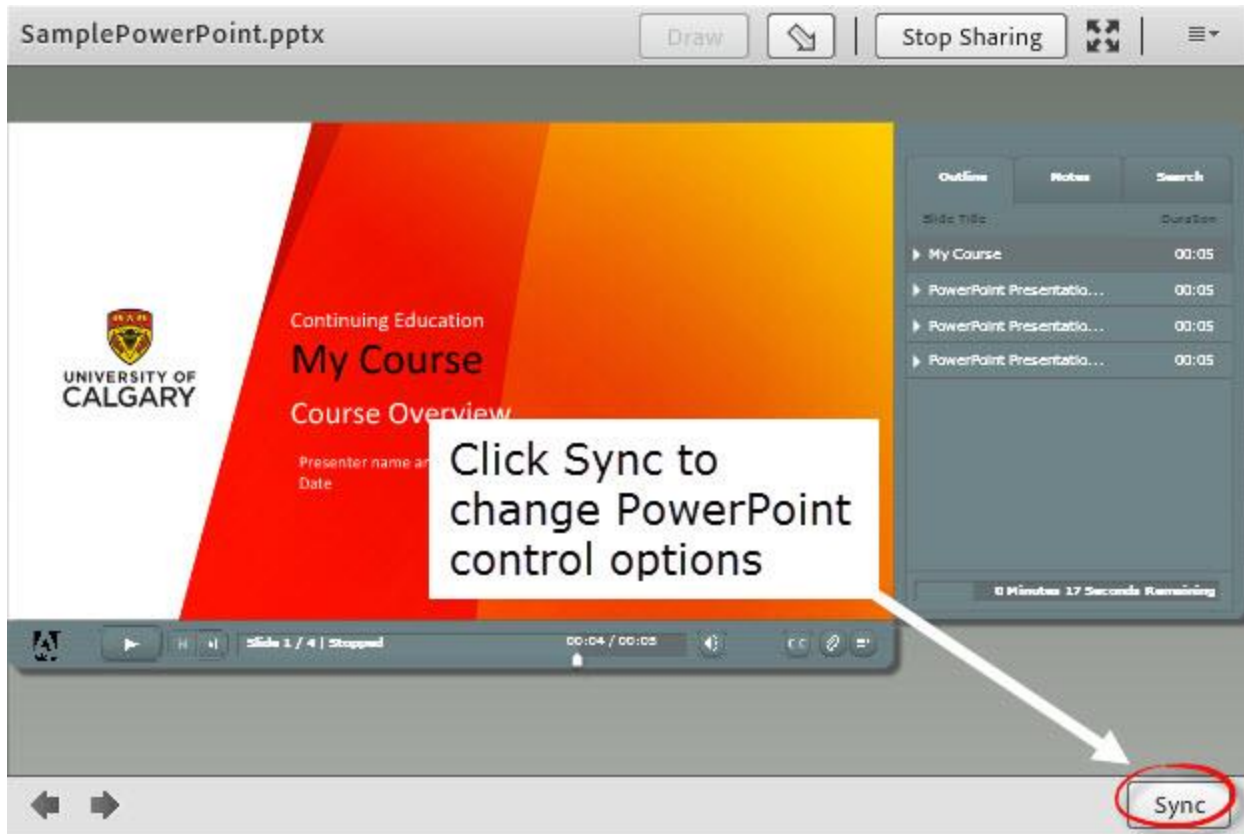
SamplePowerPoint.pptx

Draw

Stop Sharing

UNIVERSITY OF CALGARY

Continuing Education

My Course

Course Overview

Presenter name an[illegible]

Date

Click Sync to change PowerPoint control options

Outline | Notes | Search

Slide Title | Duration

My Course | 00:05

PowerPoint Presentatio... | 00:05

PowerPoint Presentatio... | 00:05

PowerPoint Presentatio... | 00:05

0 Minutes 17 Seconds Remaining

Slide 1 / 4 | Stopped

00:04 / 00:05

CC

Sync